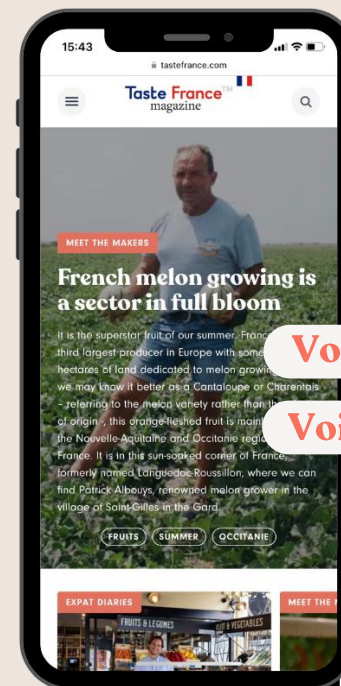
15:43

tastefrance.com

Taste France™ magazine

MEET THE MAKERS

French melon growing is a sector in full bloom

It is the superstar fruit of our summer. Franc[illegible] third largest producer in Europe with some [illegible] hectares of land dedicated to melon growin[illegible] we may know it better as a Cantaloupe or Charentais - referring to the melon variety rather than th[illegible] of origin -, this orange-fleshed fruit is main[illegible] the Nouvelle-Aquitaine and Occitanie regi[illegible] France. It is in this sun-soaked corner of France, formerly named Languedoc-Roussillon, where we can find Patrick Albouys, renowned melon grower in the village of Saint-Gilles in the Gard.

Vo

Voi

FRUITS SUMMER OCCITANIE

EXPAT DIARIES

FRUITS & LEGUMES

FRUIT & VEGETABLES

MEET THE M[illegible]